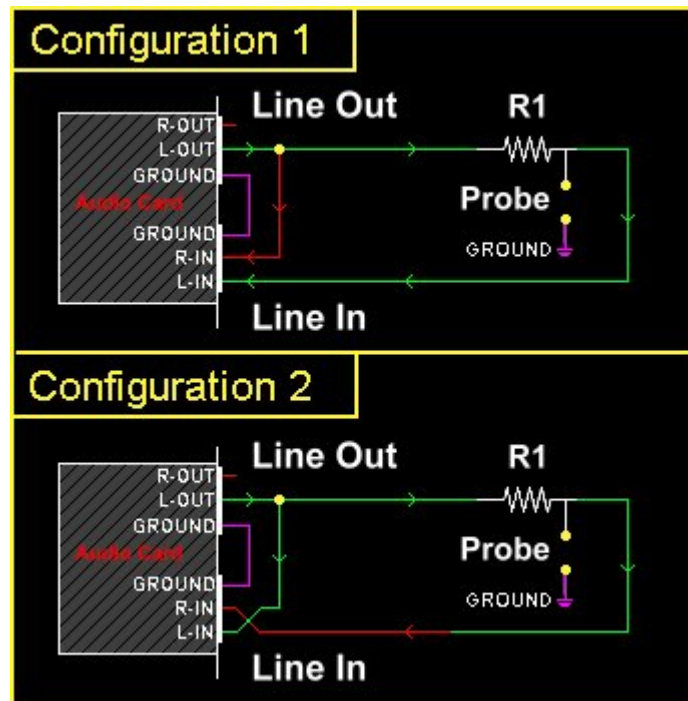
Configuration 1

R-OUT
L-OUT
GROUND
Audio Card
GROUND
R-IN
L-IN

Line Out

R1

Probe

GROUND

Line In

Configuration 2

R-OUT
L-OUT
GROUND
Audio Card
GROUND
R-IN
L-IN

Line Out

R1

Probe

GROUND

Line In